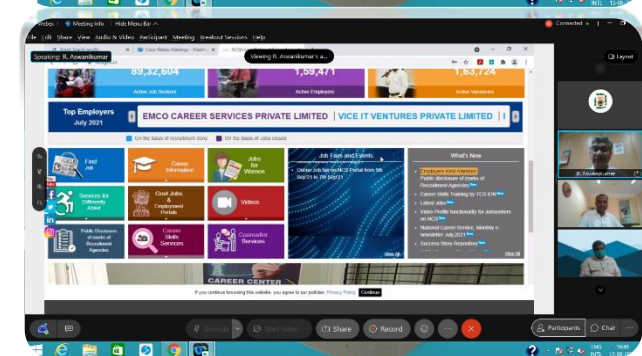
Webex | Meeting Info | Hide Menu Bar

File Edit Share View Audio & Video Participant Meeting Breakout Sessions Help

Connected •

Speaking: R. Aswanikumar

Viewing R. Aswanikumar's a...

Layout

89,32,604
Active Job Seekers

1,59,471
Active Employers

1,63,724
Active Vacancies

Top Employers
July 2021

EMCO CAREER SERVICES PRIVATE LIMITED | VICE IT VENTURES PRIVATE LIMITED

On the basis of recruitment done   On the basis of Jobs closed

Find Job

Career Information

Jobs for Women

Services for Differently Abled

Govt Jobs & Employment Portals

Videos

Public Disclosure of marks of Recruitment Agencies

Career Skills Services

Counsellor Services

Job Fairs and Events

Online Job fair on NCS Portal from 5th Sep'21 to 7th Sep'21

View All

What's New

Employers Kind Attention: Public disclosure of marks of Recruitment Agencies

Career Skills Training by TCS iON

Latest Jobs

Video Profile functionality for Jobseekers on NCS

National Career Service, Monthly e-newsletter July 2021

Success Story Repository

View All

CAREER CENTER

If you continue browsing this website, you agree to our policies: Privacy Policy   Continue

R. Aswanikumar

Unmute   Start video   Share   Record   Participants   Chat